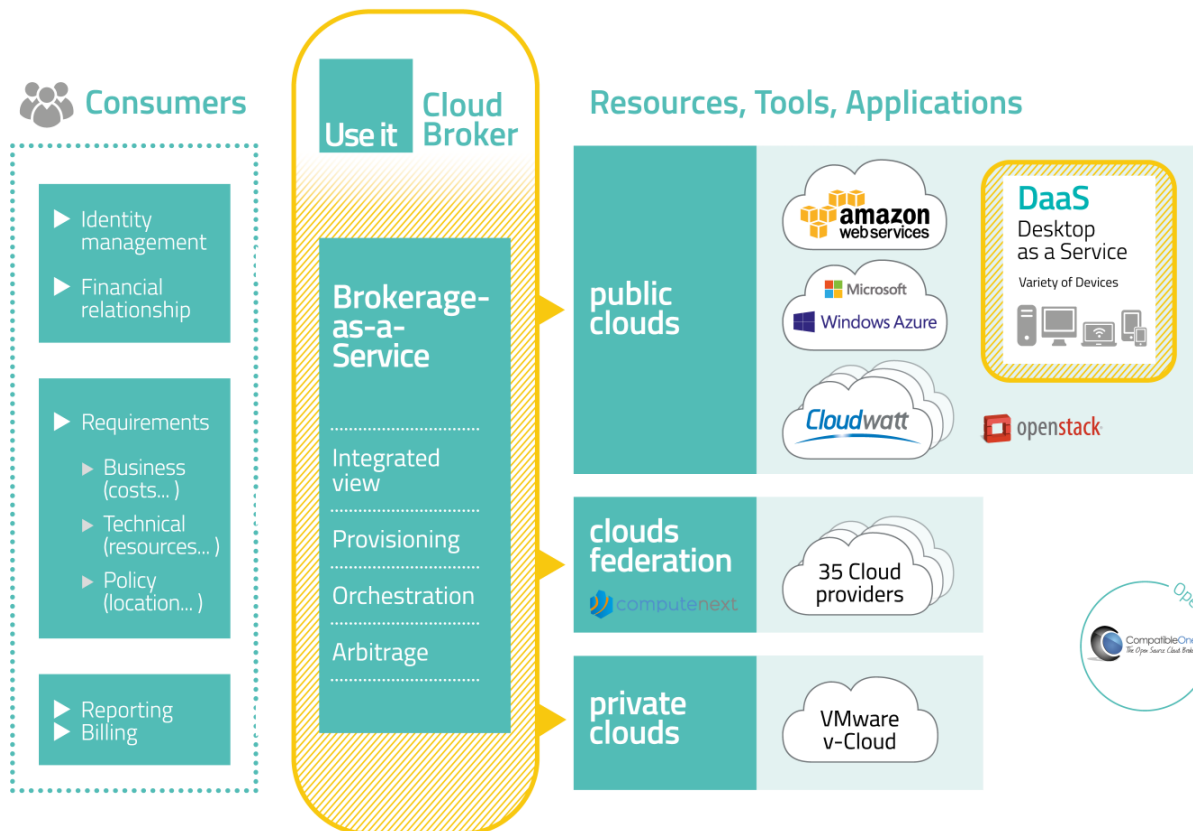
Consumers

Identity management

Financial relationship

Requirements

Business (costs... )

Technical (resources... )

Policy (location... )

Reporting

Billing

Use it Cloud Broker

Brokerage-as-a-Service

Integrated view

Provisioning

Orchestration

Arbitrage

Resources, Tools, Applications

public clouds

amazon web services

Microsoft Windows Azure

Cloudwatt

DaaS Desktop as a Service

Variety of Devices

openstack

clouds federation

computenext

35 Cloud providers

Ope

CompatibleOne

The Open Source Cloud Brok

private clouds

VMware v-Cloud